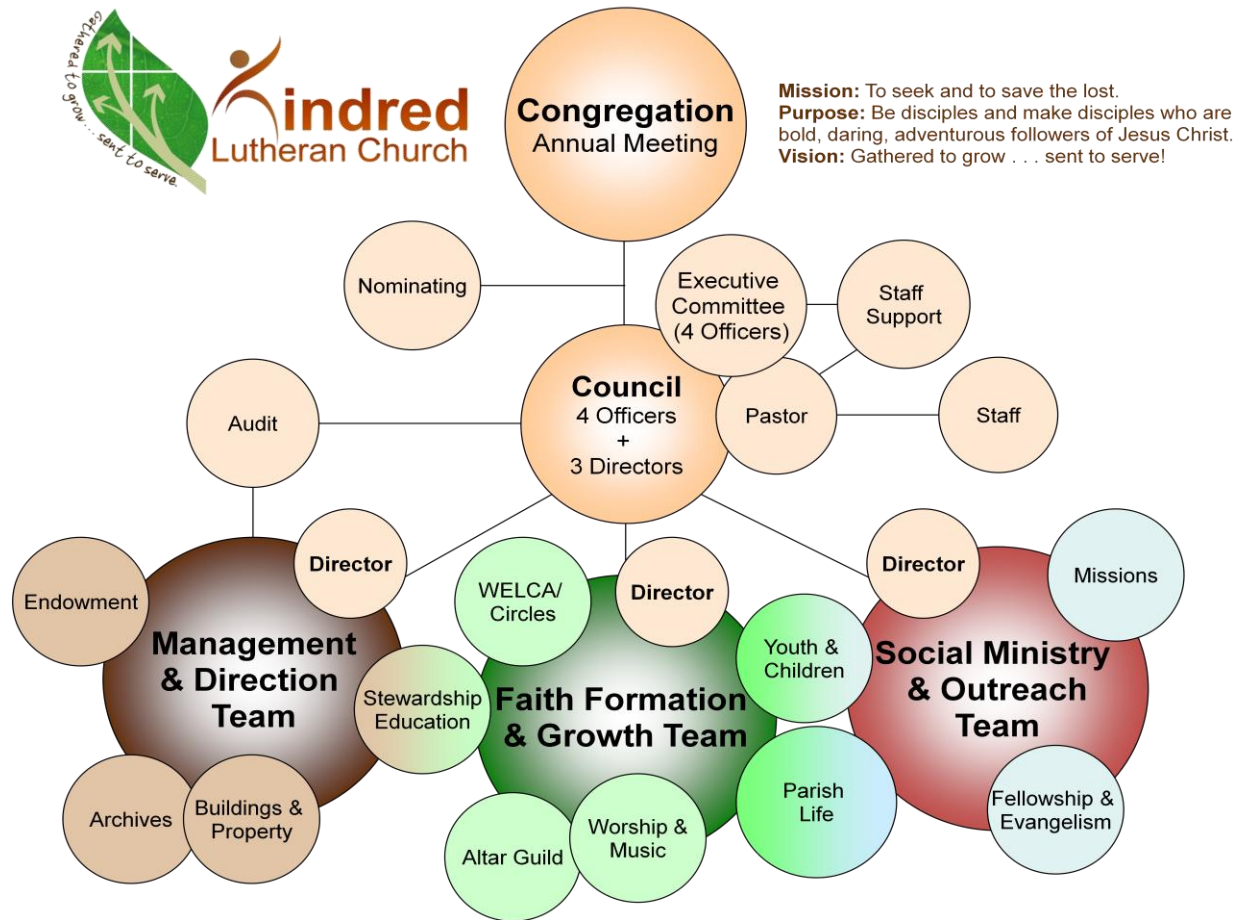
Gathered to grow... sent to serve.

Kindred Lutheran Church

Congregation
Annual Meeting

Mission: To seek and to save the lost.
Purpose: Be disciples and make disciples who are bold, daring, adventurous followers of Jesus Christ.
Vision: Gathered to grow . . . sent to serve!

Nominating

Executive Committee (4 Officers)

Staff Support

Council
4 Officers
+
3 Directors

Audit

Pastor

Staff

Director

Endowment

Management & Direction Team

Stewardship Education

Archives

Buildings & Property

WELCA/ Circles

Director

Faith Formation & Growth Team

Youth & Children

Parish Life

Altar Guild

Worship & Music

Director

Missions

Social Ministry & Outreach Team

Fellowship & Evangelism